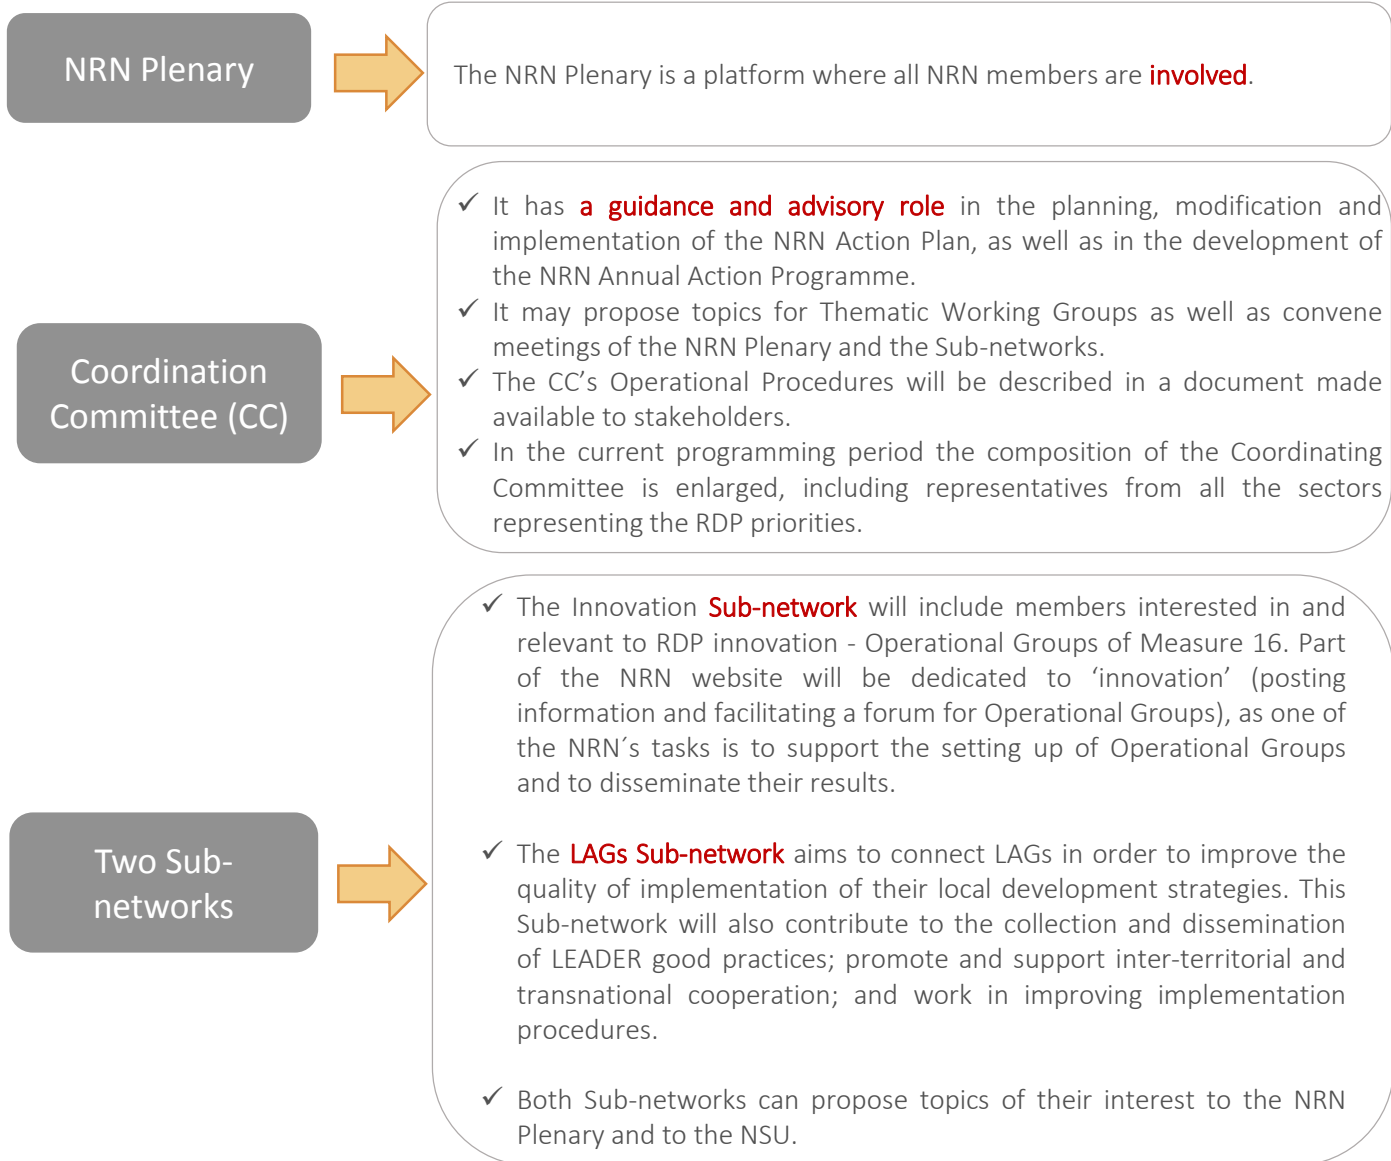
NRN Plenary

The NRN Plenary is a platform where all NRN members are involved.

Coordination Committee (CC)

✓ It has a guidance and advisory role in the planning, modification and implementation of the NRN Action Plan, as well as in the development of the NRN Annual Action Programme.
✓ It may propose topics for Thematic Working Groups as well as convene meetings of the NRN Plenary and the Sub-networks.
✓ The CC's Operational Procedures will be described in a document made available to stakeholders.
✓ In the current programming period the composition of the Coordinating Committee is enlarged, including representatives from all the sectors representing the RDP priorities.

Two Sub-networks

✓ The Innovation Sub-network will include members interested in and relevant to RDP innovation - Operational Groups of Measure 16. Part of the NRN website will be dedicated to 'innovation' (posting information and facilitating a forum for Operational Groups), as one of the NRN´s tasks is to support the setting up of Operational Groups and to disseminate their results.

✓ The LAGs Sub-network aims to connect LAGs in order to improve the quality of implementation of their local development strategies. This Sub-network will also contribute to the collection and dissemination of LEADER good practices; promote and support inter-territorial and transnational cooperation; and work in improving implementation procedures.

✓ Both Sub-networks can propose topics of their interest to the NRN Plenary and to the NSU.